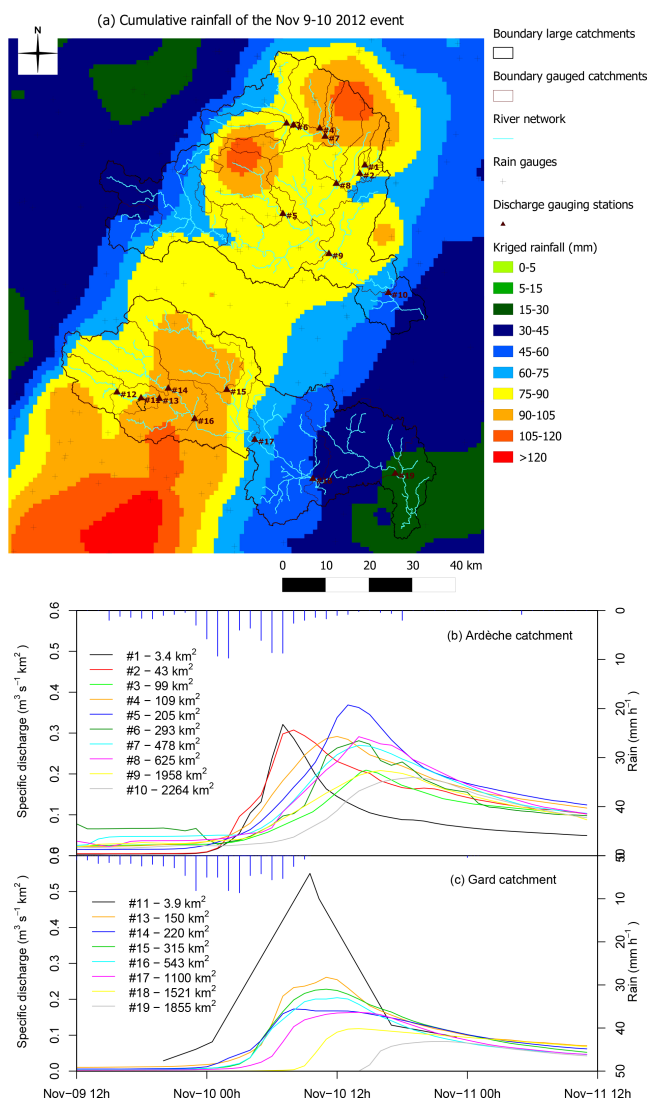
(a) Cumulative rainfall of the Nov 9-10 2012 event

N

#1 #2 #3 #4 #5 #6 #7 #8 #9 #10 #11 #12 #13 #14 #15 #16 #17 #18 #19

0 10 20 30 40 km

Boundary large catchments

Boundary gauged catchments

River network

Rain gauges

Discharge gauging stations

Kriged rainfall (mm)

| |
|---|
| 0-5 |
| 5-15 |
| 15-30 |
| 30-45 |
| 45-60 |
| 60-75 |
| 75-90 |
| 90-105 |
| 105-120 |
| >120 |

(b) Ardèche catchment

#1 – 3.4 km$^2$
#2 – 43 km$^2$
#3 – 99 km$^2$
#4 – 109 km$^2$
#5 – 205 km$^2$
#6 – 293 km$^2$
#7 – 478 km$^2$
#8 – 625 km$^2$
#9 – 1958 km$^2$
#10 – 2264 km$^2$

Specific discharge (m$^3$ s$^{-1}$ km$^{-2}$)

0.0 0.1 0.2 0.3 0.4 0.5 0.6

Rain (mm h$^{-1}$)

0 10 20 30 40 50

(c) Gard catchment

#11 – 3.9 km$^2$
#13 – 150 km$^2$
#14 – 220 km$^2$
#15 – 315 km$^2$
#16 – 543 km$^2$
#17 – 1100 km$^2$
#18 – 1521 km$^2$
#19 – 1855 km$^2$

Specific discharge (m$^3$ s$^{-1}$ km$^{-2}$)

0.0 0.1 0.2 0.3 0.4 0.5

Rain (mm h$^{-1}$)

0 10 20 30 40 50

Nov–09 12h Nov–10 00h Nov–10 12h Nov–11 00h Nov–11 12h